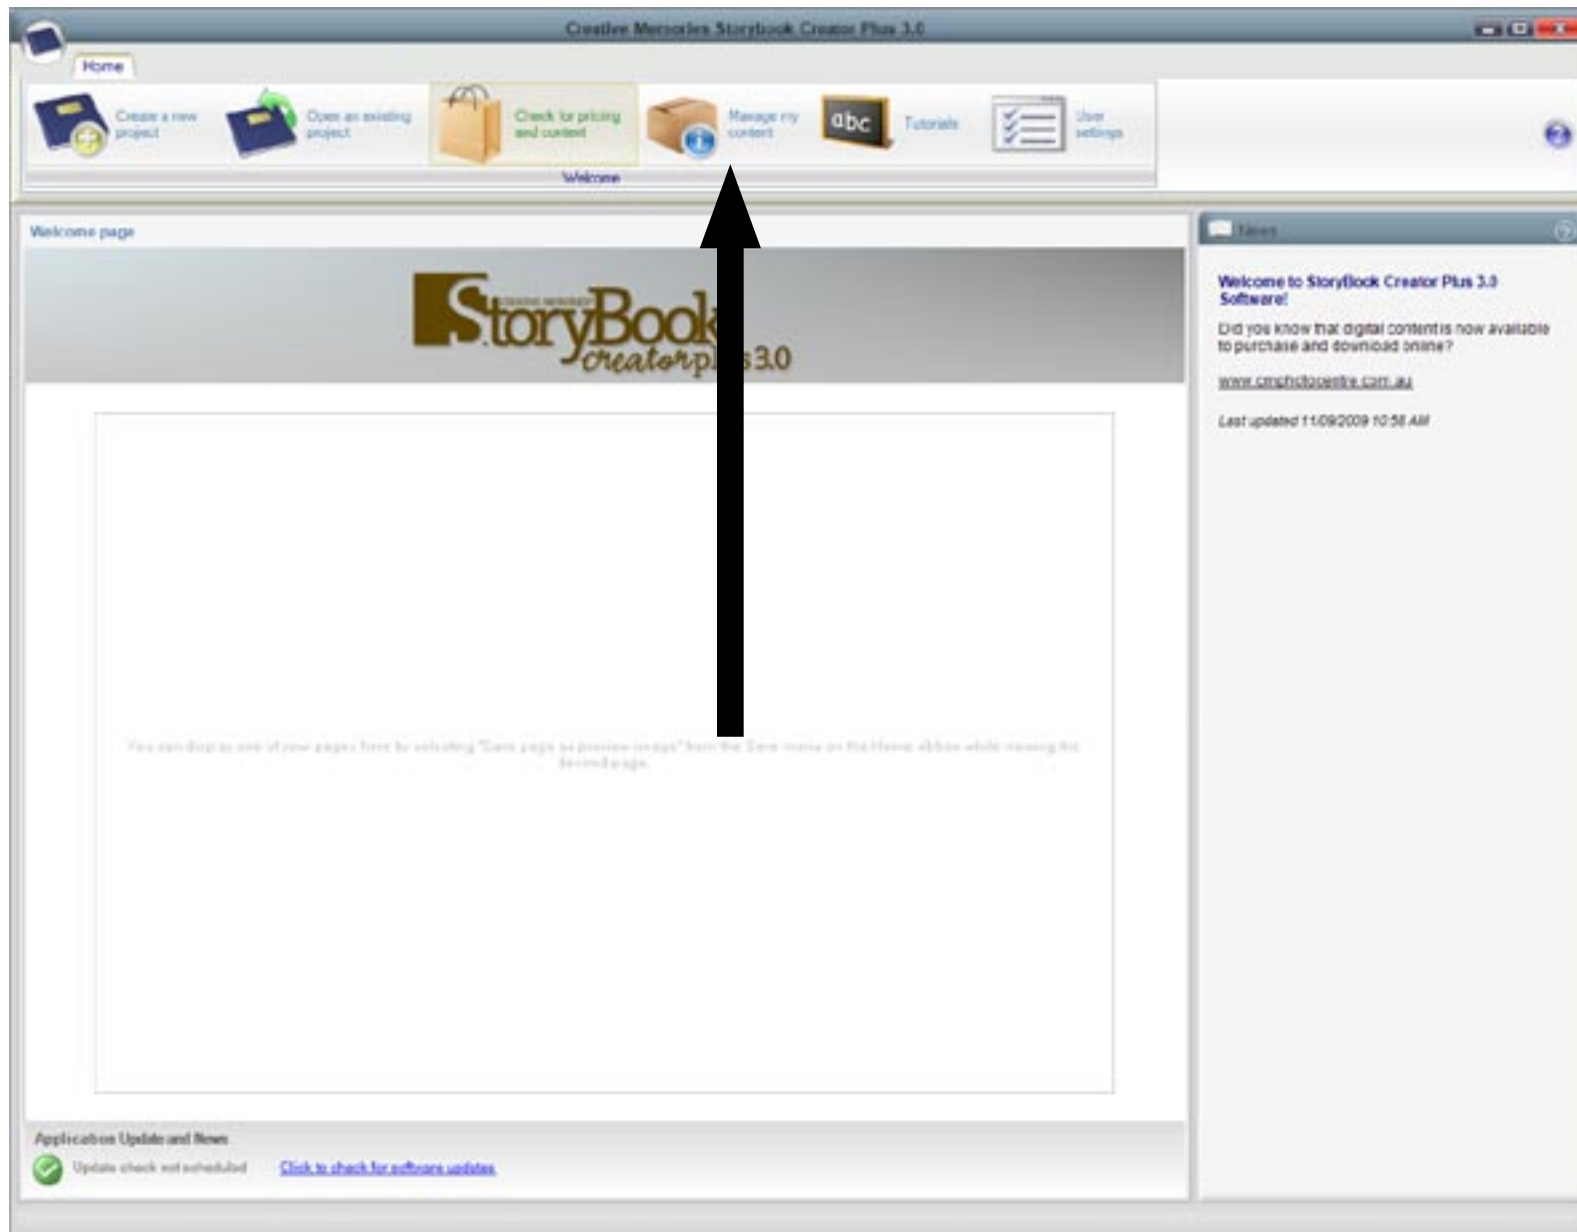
Creative Memories Storybook Creator Plus 3.0

Home

Create a new project

Open an existing project

Check for pricing and content

Manage my content

abc

Tutorials

User settings

Welcome

Welcome page

CREATIVE MEMORIES

StoryBook creatorplus 3.0

You can display one of your pages here by selecting "Save page as preview image" from the Save menu on the Home ribbon while viewing the desired page.

Application Update and News

Update check not scheduled

Click to check for software updates

News

Welcome to StoryBook Creator Plus 3.0 Software!

Did you know that digital content is now available to purchase and download online?

www.cmphotocentre.com.au

Last updated 11/09/2009 10:56 AM